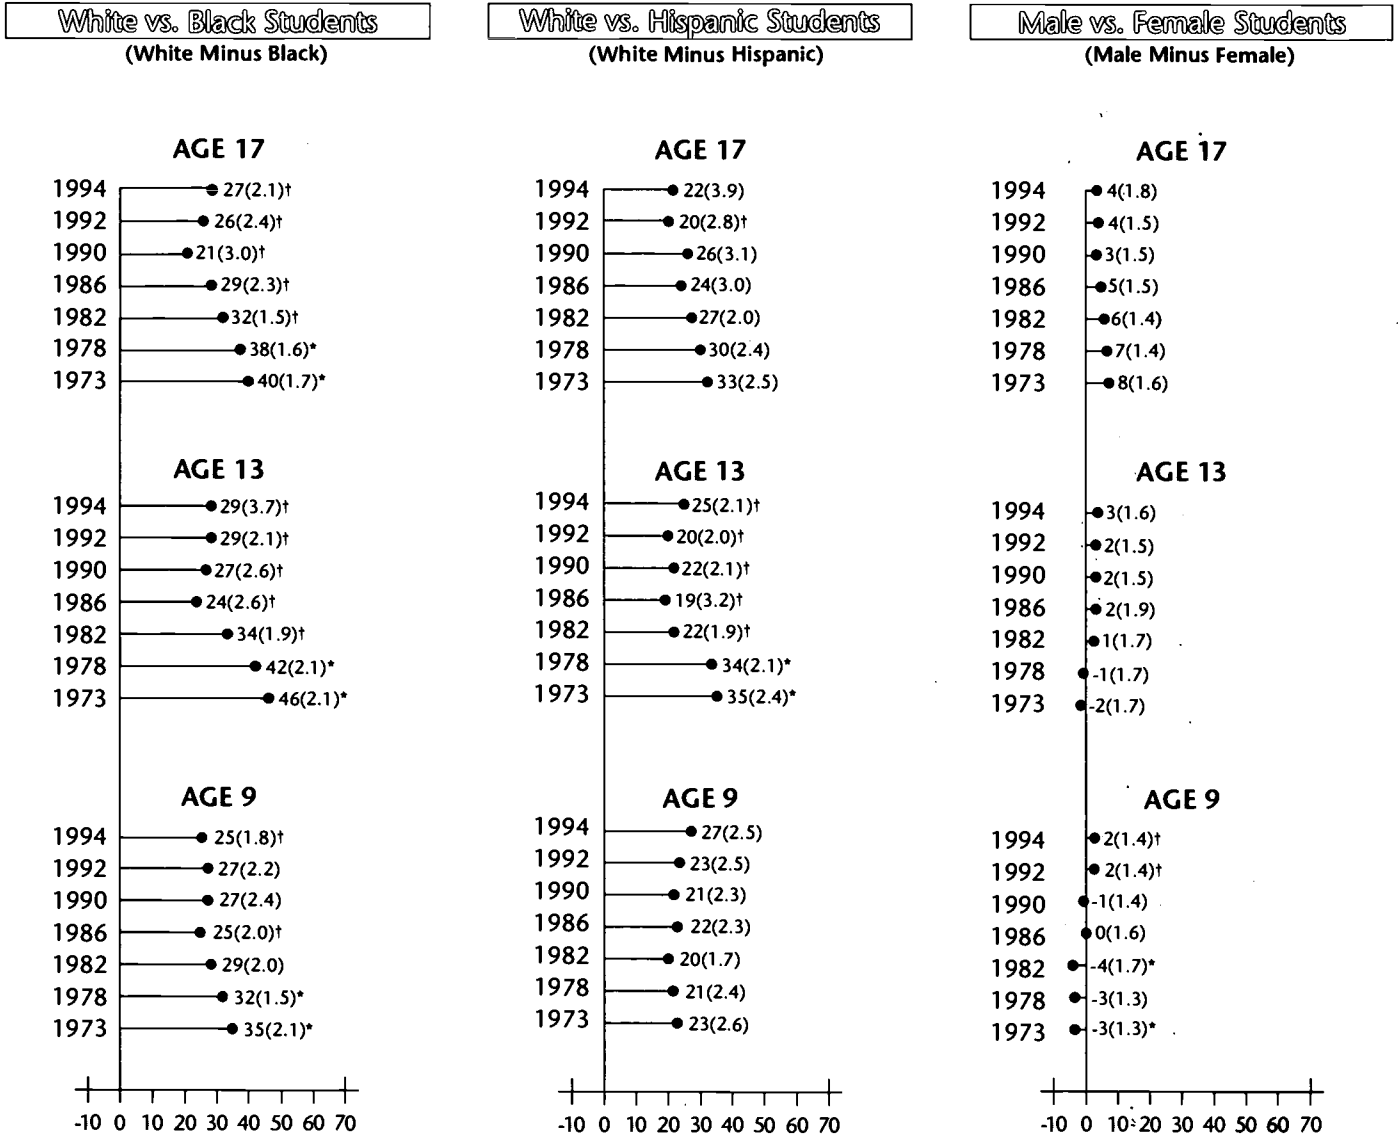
White vs. Black Students
(White Minus Black)

AGE 17
1994 27(2.1)†
1992 26(2.4)†
1990 21(3.0)†
1986 29(2.3)†
1982 32(1.5)†
1978 38(1.6)*
1973 40(1.7)*

AGE 13
1994 29(3.7)†
1992 29(2.1)†
1990 27(2.6)†
1986 24(2.6)†
1982 34(1.9)†
1978 42(2.1)*
1973 46(2.1)*

AGE 9
1994 25(1.8)†
1992 27(2.2)
1990 27(2.4)
1986 25(2.0)†
1982 29(2.0)
1978 32(1.5)*
1973 35(2.1)*

-10 0 10 20 30 40 50 60 70

White vs. Hispanic Students
(White Minus Hispanic)

AGE 17
1994 22(3.9)
1992 20(2.8)†
1990 26(3.1)
1986 24(3.0)
1982 27(2.0)
1978 30(2.4)
1973 33(2.5)

AGE 13
1994 25(2.1)†
1992 20(2.0)†
1990 22(2.1)†
1986 19(3.2)†
1982 22(1.9)†
1978 34(2.1)*
1973 35(2.4)*

AGE 9
1994 27(2.5)
1992 23(2.5)
1990 21(2.3)
1986 22(2.3)
1982 20(1.7)
1978 21(2.4)
1973 23(2.6)

-10 0 10 20 30 40 50 60 70

Male vs. Female Students
(Male Minus Female)

AGE 17
1994 4(1.8)
1992 4(1.5)
1990 3(1.5)
1986 5(1.5)
1982 6(1.4)
1978 7(1.4)
1973 8(1.6)

AGE 13
1994 3(1.6)
1992 2(1.5)
1990 2(1.5)
1986 2(1.9)
1982 1(1.7)
1978 -1(1.7)
1973 -2(1.7)

AGE 9
1994 2(1.4)†
1992 2(1.4)†
1990 -1(1.4)
1986 0(1.6)
1982 -4(1.7)*
1978 -3(1.3)
1973 -3(1.3)*

-10 0 10 20 30 40 50 60 70